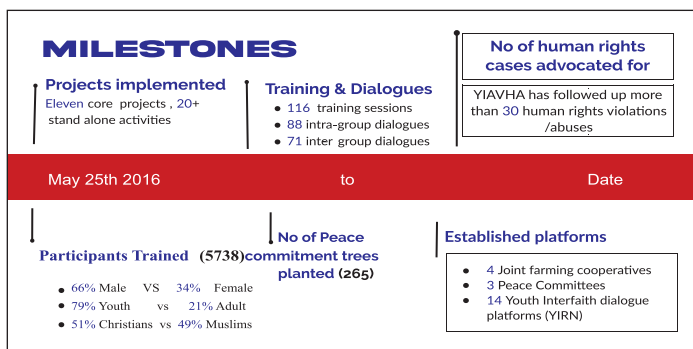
MILESTONES

Projects implemented

Eleven core projects , 20+ stand alone activities

Training & Dialogues

- 116 training sessions
- 88 intra-group dialogues
- 71 inter group dialogues

No of human rights cases advocated for

YIAVHA has followed up more than 30 human rights violations /abuses

May 25th 2016 to Date

Participants Trained (5738)

- 66% Male VS 34% Female
- 79% Youth vs 21% Adult
- 51% Christians vs 49% Muslims

No of Peace commitment trees planted (265)

Established platforms

- 4 Joint farming cooperatives
- 3 Peace Committees
- 14 Youth Interfaith dialogue platforms (YIRN)